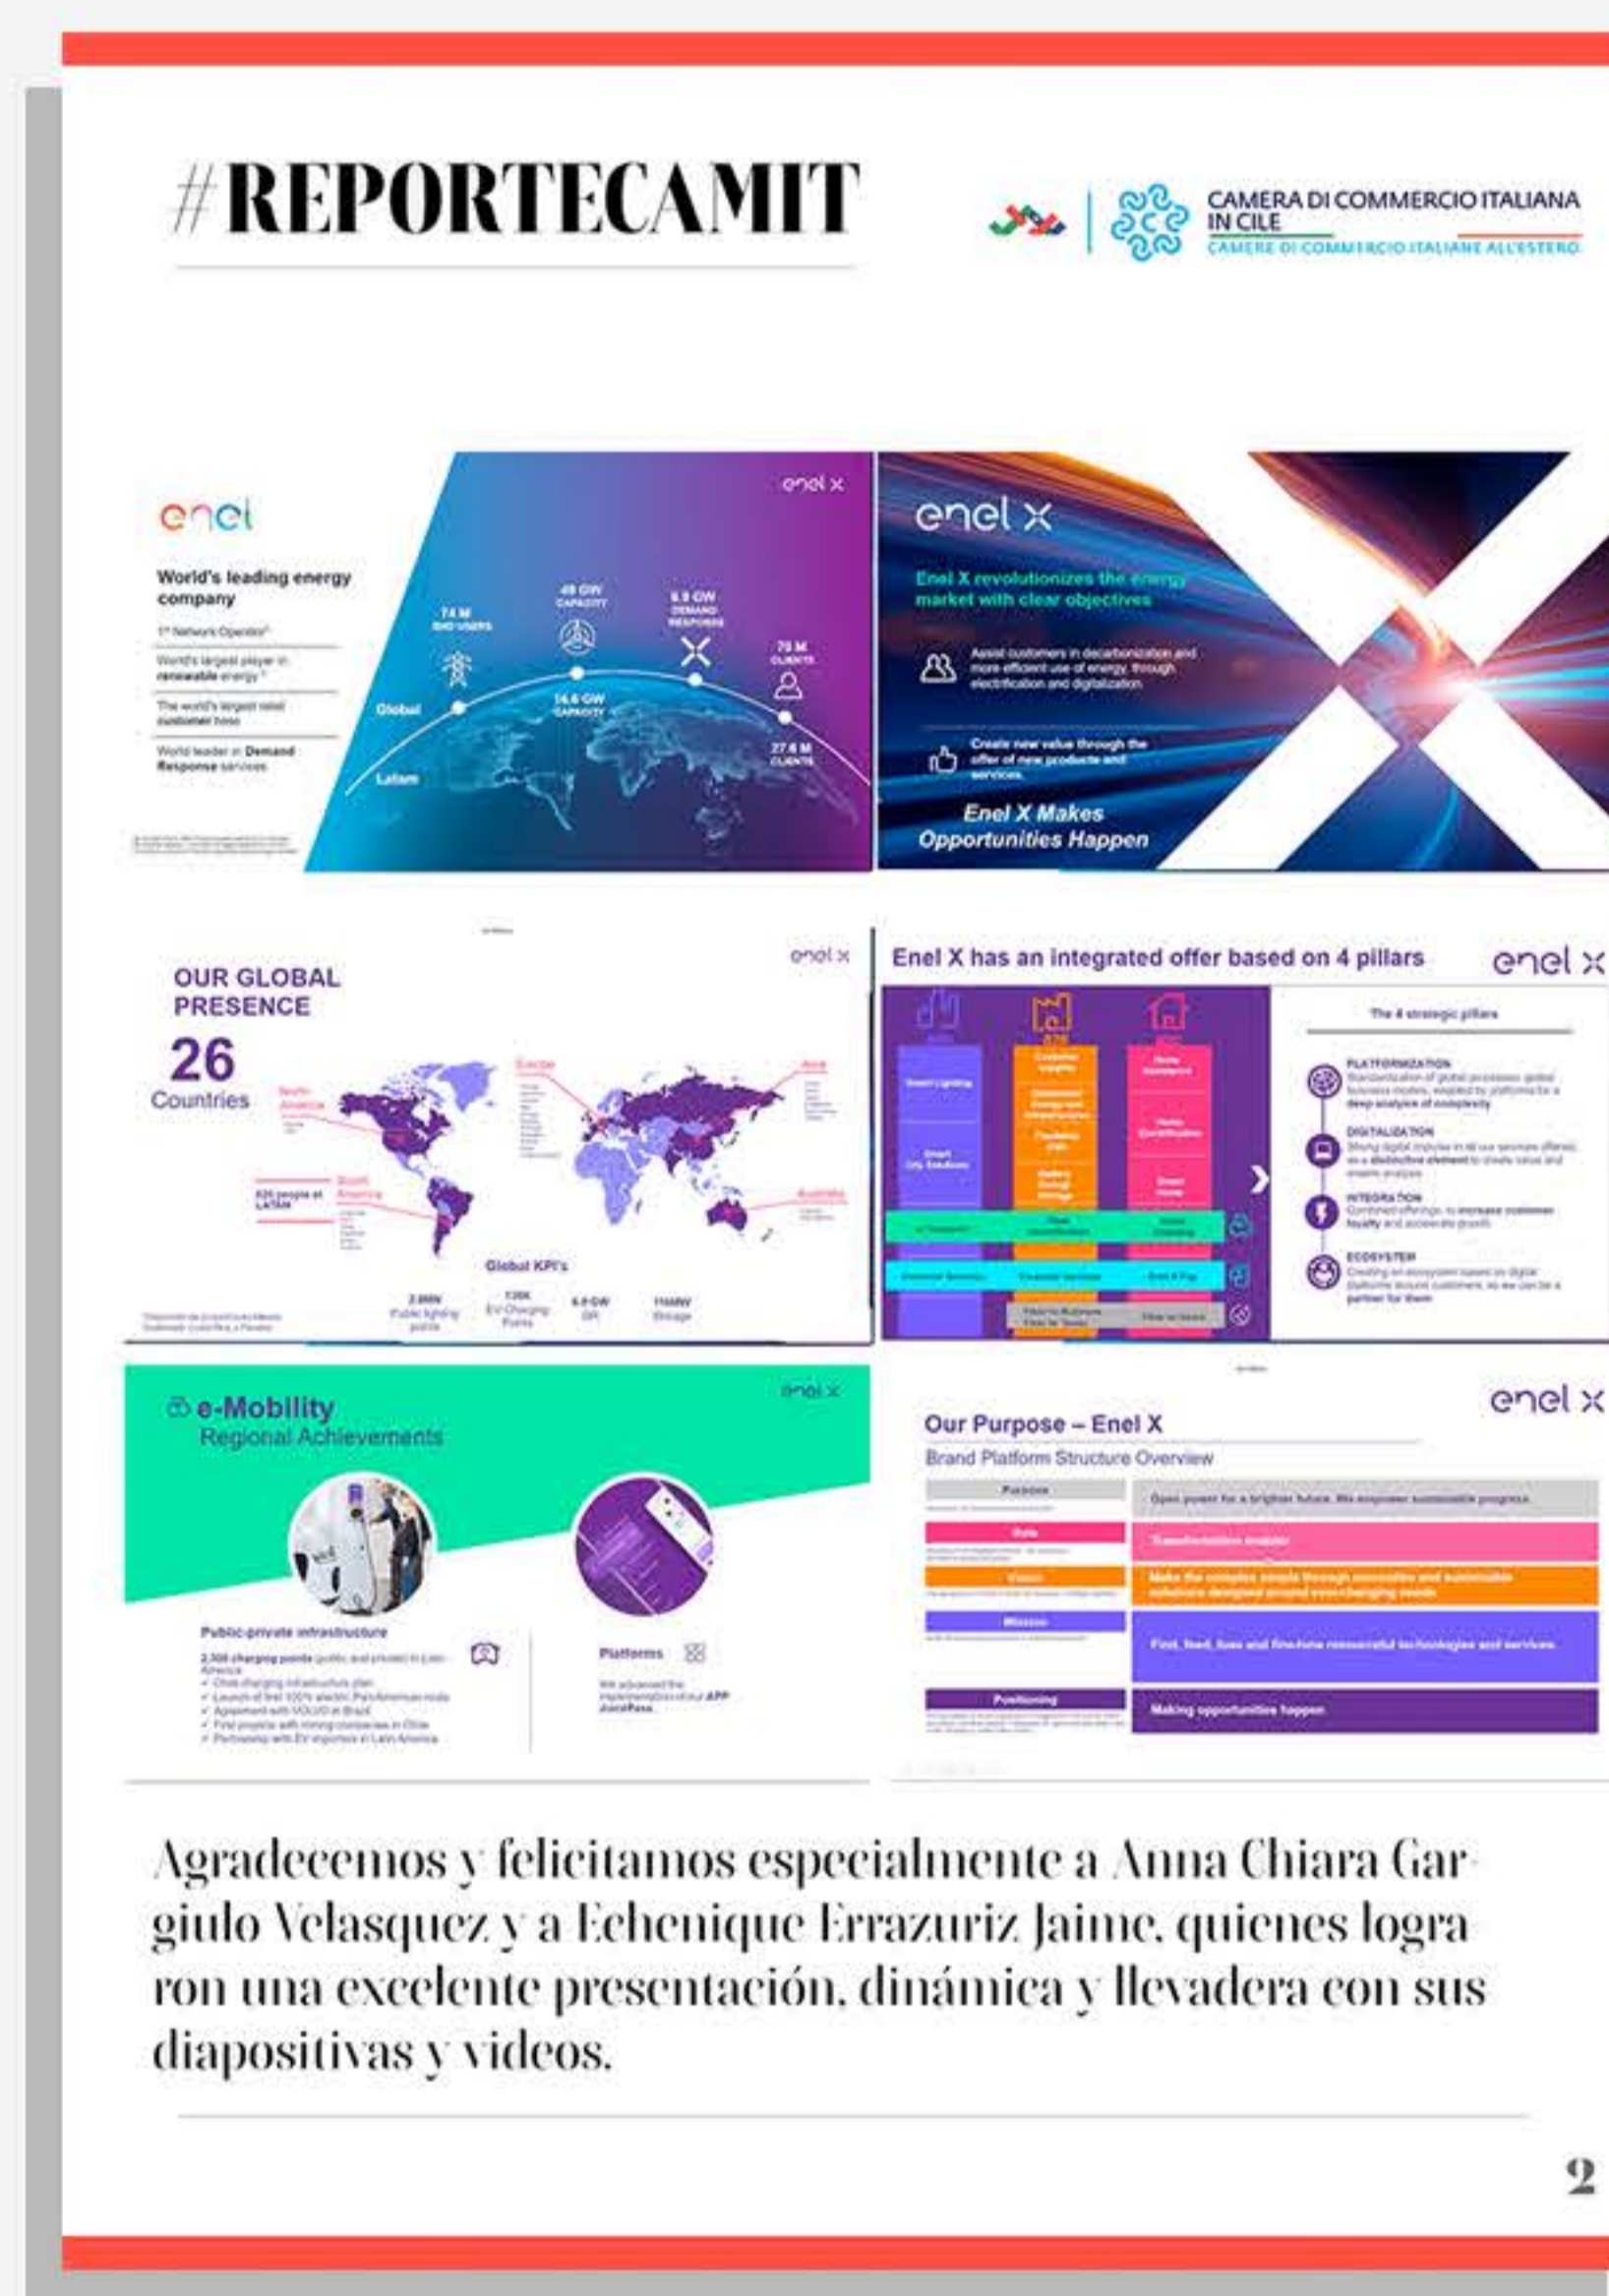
#REPORTECAMIT

CAMERA DI COMMERCIO ITALIANA IN CILE
CAMERE DI COMMERCIO ITALIANE ALL'ESTERO

enel

World's leading energy company

1° Network Operator

World's largest player in renewable energy

The world's largest retail customer base

World leader in Demand Response services

enel x

74 M END USERS

49 GW CAPACITY

6.9 GW DEMAND RESPONSE

70 M CLIENTS

Global

14.6 GW CAPACITY

27.6 M CLIENTS

Latam

enel x

Enel X revolutionizes the energy market with clear objectives

Assist customers in decarbonization and more efficient use of energy, through electrification and digitalization

Create new value through the offer of new products and services.

Enel X Makes Opportunities Happen

OUR GLOBAL PRESENCE

26 Countries

enel x

North America

Europe

Asia

South America

Australia

Global KPI's

Enel X has an integrated offer based on 4 pillars

enel x

The 4 strategic pillars

PLATFORMIZATION

DIGITALIZATION

INTEGRATION

ECOSYSTEM

e-Mobility
Regional Achievements

enel x

Public-private infrastructure

Platforms

enel x

Our Purpose – Enel X
Brand Platform Structure Overview

Purpose

Open power for a brighter future. We empower sustainable progress.

Role

Transformation enabler

Vision

Mission

Positioning

Making opportunities happen

Agradecemos y felicitamos especialmente a Anna Chiara Gargiulo Velasquez y a Echenique Errazuriz Jaime, quienes lograron una excelente presentación, dinámica y llevadera con sus diapositivas y videos.

2